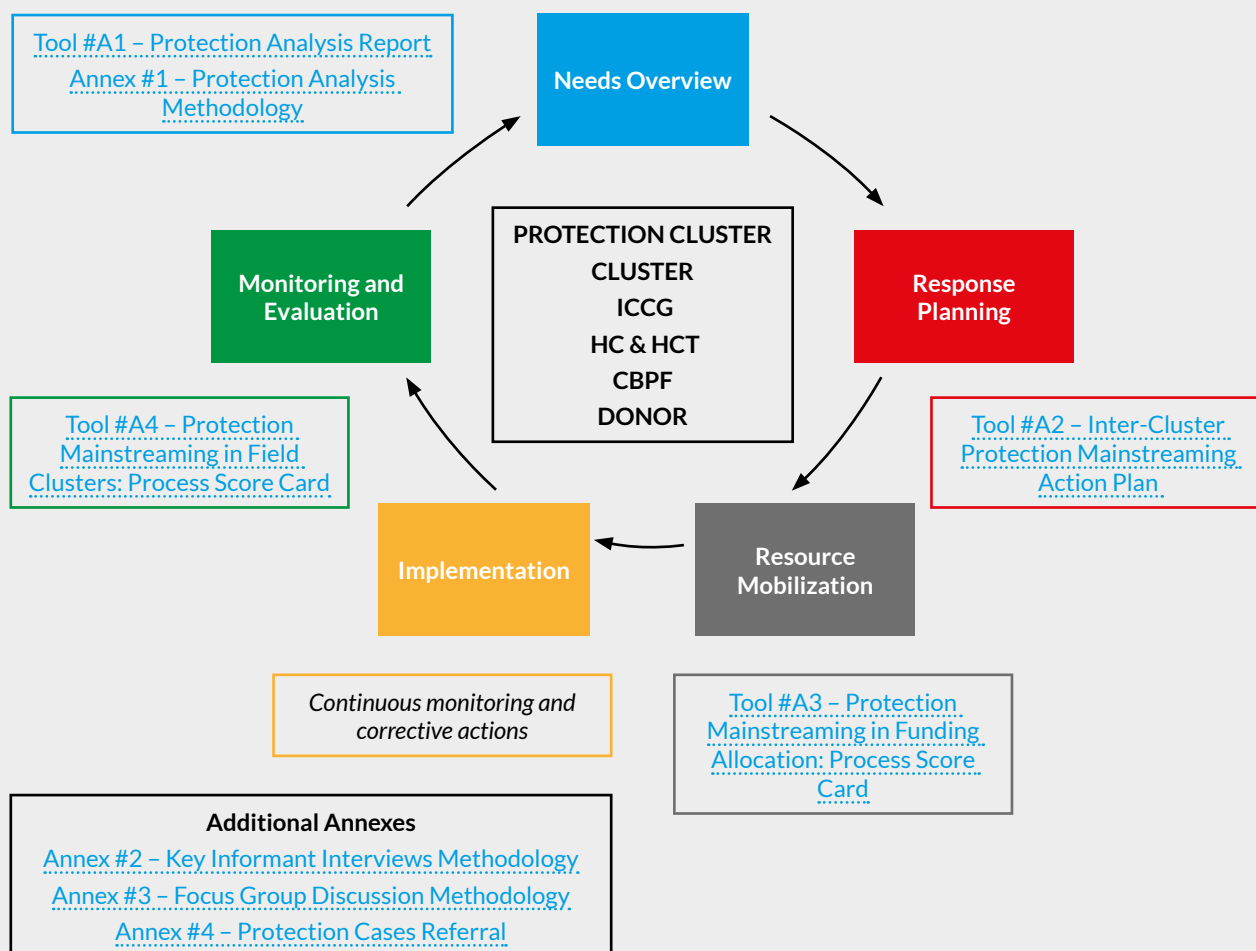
Tool #A1 – Protection Analysis Report
Annex #1 – Protection Analysis Methodology

Needs Overview

PROTECTION CLUSTER
CLUSTER
ICCG
HC & HCT
CBPF
DONOR

Monitoring and Evaluation

Response Planning

Tool #A4 – Protection Mainstreaming in Field Clusters: Process Score Card

Tool #A2 – Inter-Cluster Protection Mainstreaming Action Plan

Implementation

Resource Mobilization

*Continuous monitoring and corrective actions*

Tool #A3 – Protection Mainstreaming in Funding Allocation: Process Score Card

**Additional Annexes**
Annex #2 – Key Informant Interviews Methodology
Annex #3 – Focus Group Discussion Methodology
Annex #4 – Protection Cases Referral